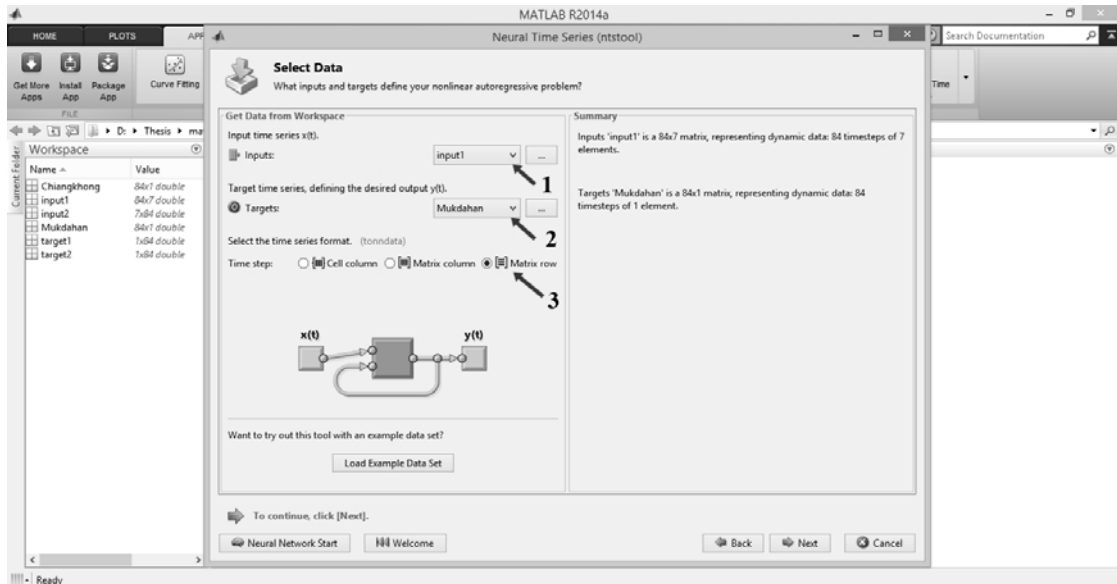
MATLAB R2014a

HOME PLOTS APP

Get More Apps Install App Package App Curve Fitting

FILE

Search Documentation

Time

D: ▸ Thesis ▸ ma

Current Folder

Workspace

| Name ▲ | Value |
|---|---|
| Chiangkhong | 84x1 double |
| input1 | 84x7 double |
| input2 | 7x84 double |
| Mukdahan | 84x1 double |
| target1 | 1x84 double |
| target2 | 1x84 double |

Ready

Neural Time Series (ntstool)

Select Data
What inputs and targets define your nonlinear autoregressive problem?

Get Data from Workspace

Input time series x(t).

Inputs: input1 ...

1

Target time series, defining the desired output y(t).

Targets: Mukdahan ...

2

Select the time series format. (tonndata)

Time step: Cell column Matrix column Matrix row

3

x(t) y(t)

Want to try out this tool with an example data set?

Load Example Data Set

Summary

Inputs 'input1' is a 84x7 matrix, representing dynamic data: 84 timesteps of 7 elements.

Targets 'Mukdahan' is a 84x1 matrix, representing dynamic data: 84 timesteps of 1 element.

To continue, click [Next].

Neural Network Start Welcome Back Next Cancel